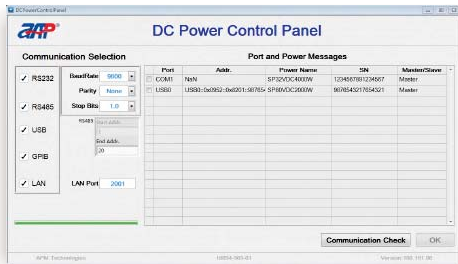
DC PowerControlPanel

APM

DC Power Control Panel

Communication Selection

✓ RS232

BaudRate 9600

Parity None

Stop Bits 1.0

✓ RS485

RS485 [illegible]

✓ USB

End Addr.

20

✓ GPIB

✓ LAN

LAN Port 2001

Port and Power Messages

| | Port | Addr. | Power Name | SN | Master/Slave |
|---|---|---|---|---|---|
| ☐ | COM1 | NaN | SP32VDC4000W | 1234567891234567 | Master |
| ☐ | USB0 | USB0::0x0952::0x8201::98765 | SP150VDC2000W | 9876543217654321 | Master |

Communication Check

OK

APM Technologies

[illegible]

Version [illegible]